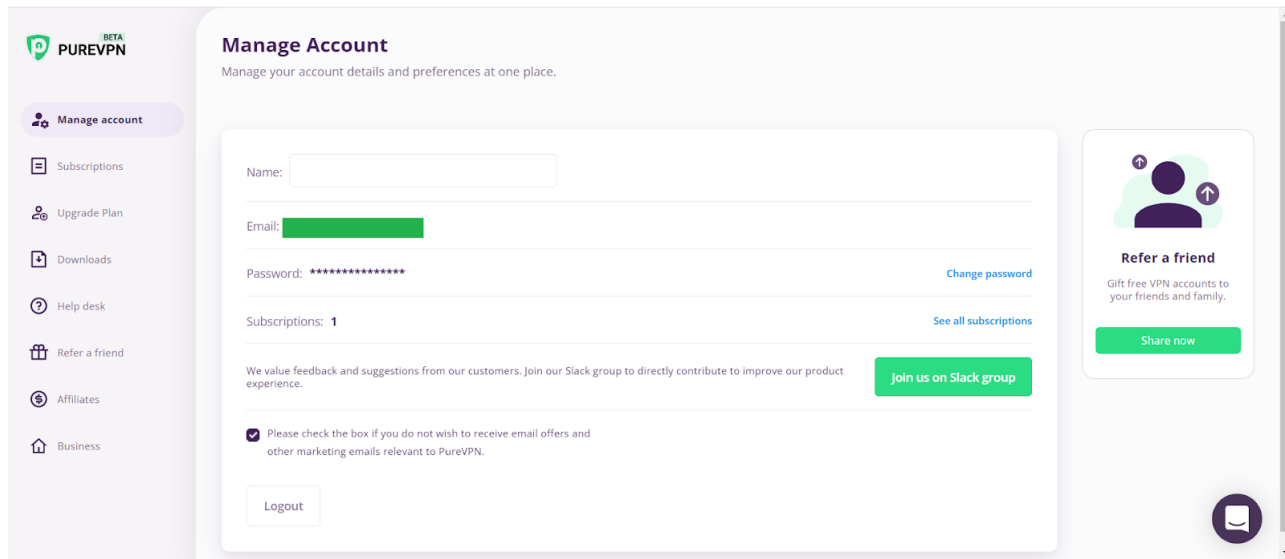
PUREVPN BETA

Manage account
Subscriptions
Upgrade Plan
Downloads
Help desk
Refer a friend
Affiliates
Business

Manage Account
Manage your account details and preferences at one place.

Name:

Email:

Password: ***************
Change password

Subscriptions: 1
See all subscriptions

We value feedback and suggestions from our customers. Join our Slack group to directly contribute to improve our product experience.
Join us on Slack group

Please check the box if you do not wish to receive email offers and other marketing emails relevant to PureVPN.

Logout

Refer a friend
Gift free VPN accounts to your friends and family.
Share now